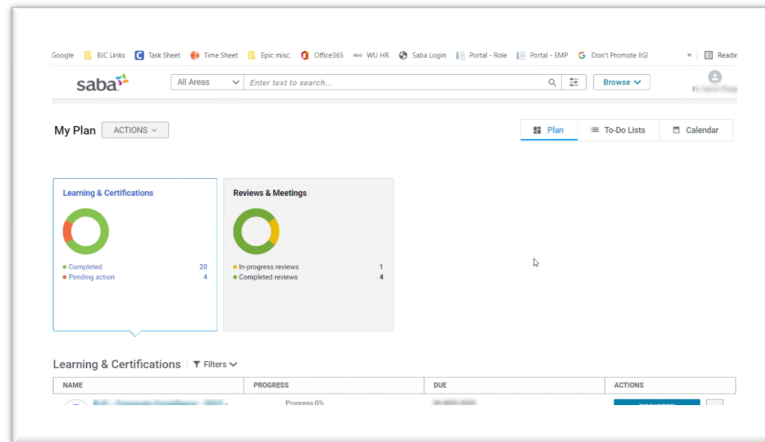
Google BJC Links Task Sheet Time Sheet Epic misc. Office365 WU HR Saba Login Portal - Role Portal - EMP Don't Promote IIGI » Readi

saba

All Areas Enter text to search... Browse

My Plan ACTIONS

Plan To-Do Lists Calendar

Learning & Certifications

Completed 20
Pending action 4

Reviews & Meetings

In-progress reviews 1
Completed reviews 4

Learning & Certifications | Filters

| NAME | PROGRESS | DUE | ACTIONS |
|---|---|---|---|
| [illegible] | Progress 0% | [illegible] | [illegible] |